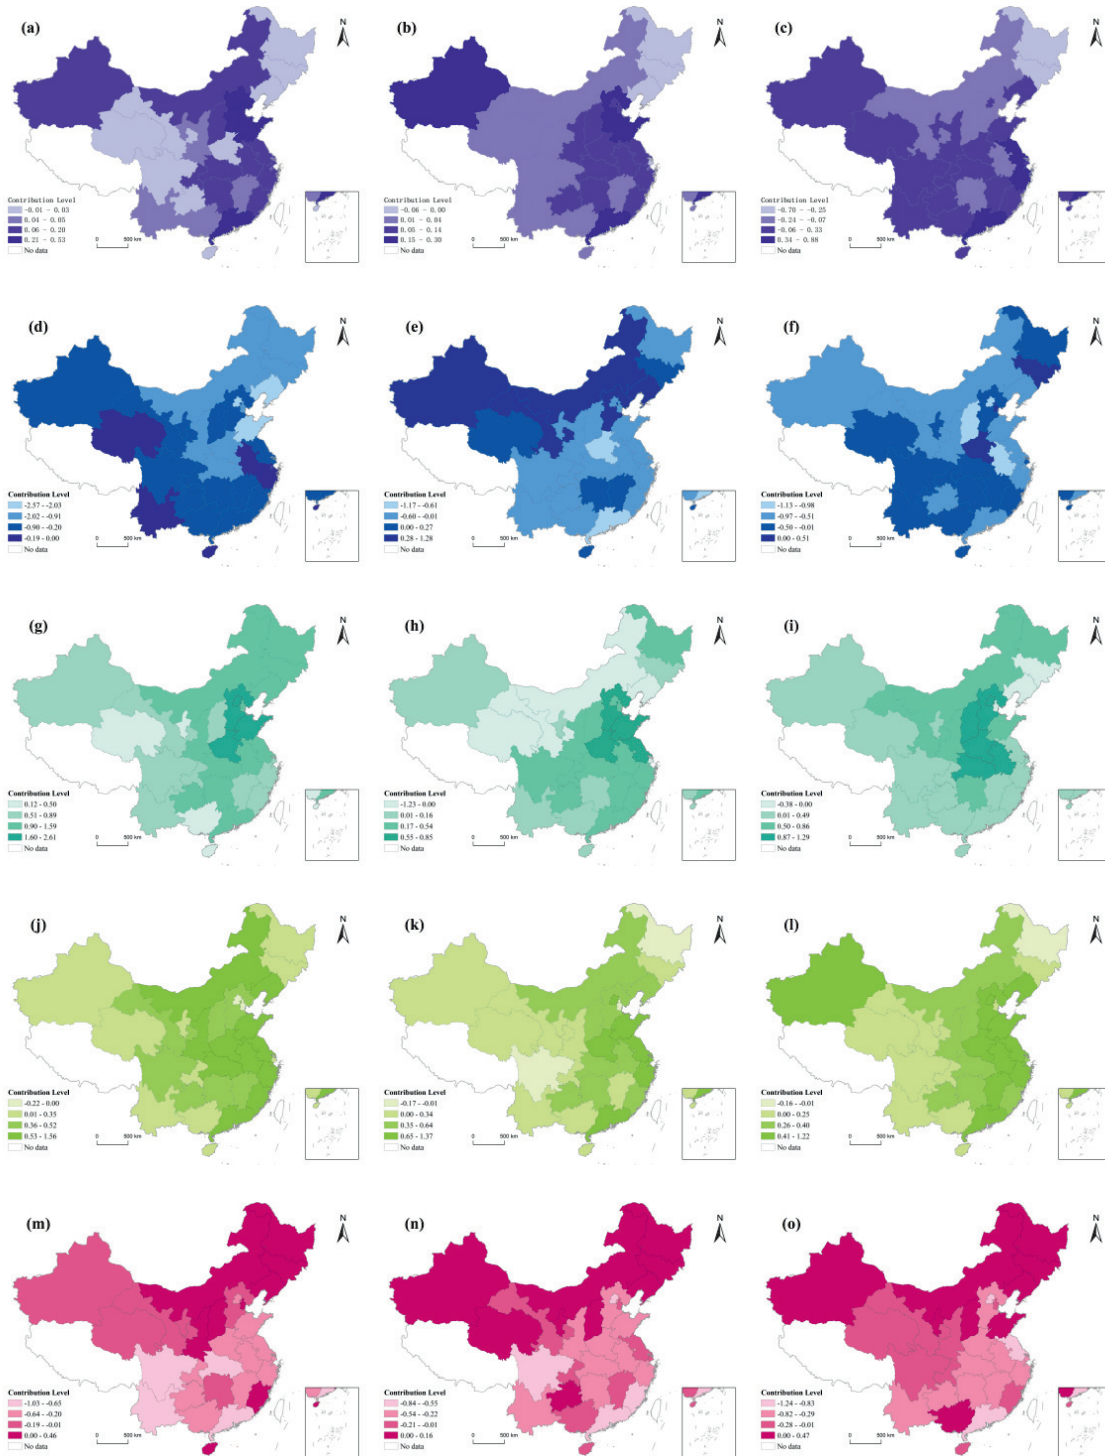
(a)
N
Contribution Level
-0.01 - 0.03
0.04 - 0.05
0.06 - 0.20
0.21 - 0.53
No data
0 500 km

(b)
N
Contribution Level
-0.06 - 0.00
0.01 - 0.04
0.05 - 0.14
0.15 - 0.30
No data
0 500 km

(c)
N
Contribution Level
-0.70 - -0.25
-0.24 - -0.07
-0.06 - 0.33
0.34 - 0.88
No data
0 500 km

(d)
N
Contribution Level
-2.57 - -2.03
-2.02 - -0.91
-0.90 - -0.20
-0.19 - 0.00
No data
0 500 km

(e)
N
Contribution Level
-1.17 - -0.61
-0.60 - -0.01
0.00 - 0.27
0.28 - 1.28
No data
0 500 km

(f)
N
Contribution Level
-1.13 - -0.98
-0.97 - -0.51
-0.50 - -0.01
0.00 - 0.51
No data
0 500 km

(g)
N
Contribution Level
0.12 - 0.50
0.51 - 0.89
0.90 - 1.59
1.60 - 2.61
No data
0 500 km

(h)
N
Contribution Level
-1.23 - 0.00
0.01 - 0.16
0.17 - 0.54
0.55 - 0.85
No data
0 500 km

(i)
N
Contribution Level
-0.38 - 0.00
0.01 - 0.49
0.50 - 0.86
0.87 - 1.29
No data
0 500 km

(j)
N
Contribution Level
-0.22 - 0.00
0.01 - 0.35
0.36 - 0.52
0.53 - 1.56
No data
0 500 km

(k)
N
Contribution Level
-0.17 - -0.01
0.00 - 0.34
0.35 - 0.64
0.65 - 1.37
No data
0 500 km

(l)
N
Contribution Level
-0.16 - -0.01
0.00 - 0.25
0.26 - 0.40
0.41 - 1.22
No data
0 500 km

(m)
N
Contribution Level
-1.03 - -0.65
-0.64 - -0.20
-0.19 - -0.01
0.00 - 0.46
No data
0 500 km

(n)
N
Contribution Level
-0.84 - -0.55
-0.54 - -0.22
-0.21 - -0.01
0.00 - 0.16
No data
0 500 km

(o)
N
Contribution Level
-1.24 - -0.83
-0.82 - -0.29
-0.28 - -0.01
0.00 - 0.47
No data
0 500 km